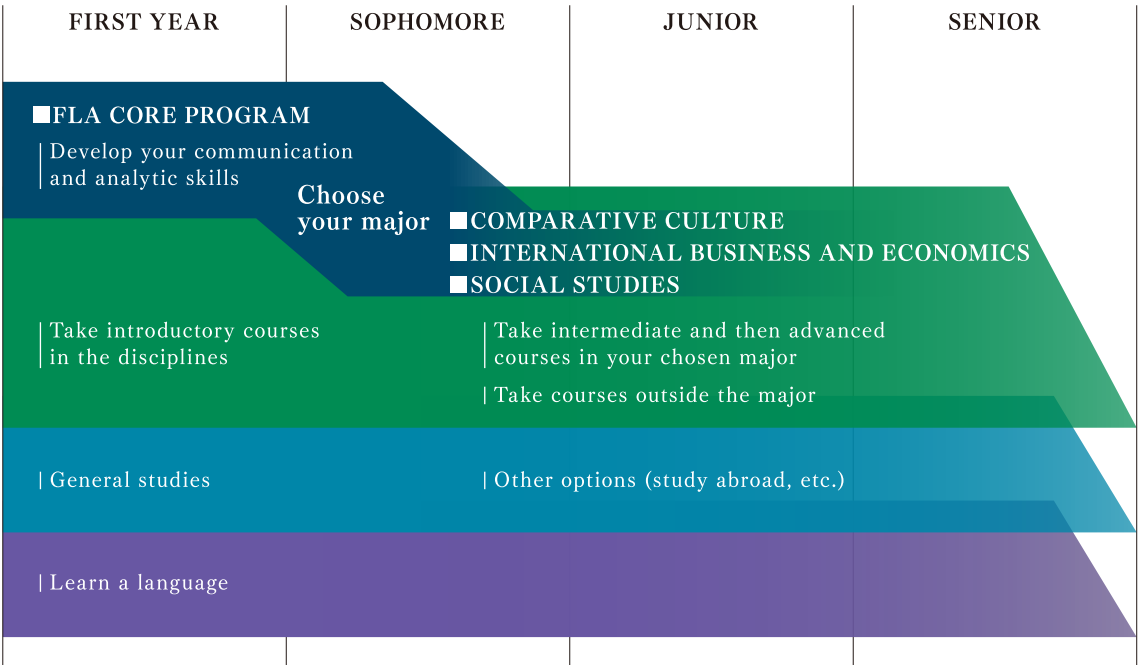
FIRST YEAR | SOPHOMORE | JUNIOR | SENIOR

■FLA CORE PROGRAM
Develop your communication and analytic skills

Choose your major

■COMPARATIVE CULTURE
■INTERNATIONAL BUSINESS AND ECONOMICS
■SOCIAL STUDIES

Take introductory courses in the disciplines

Take intermediate and then advanced courses in your chosen major

Take courses outside the major

General studies

Other options (study abroad, etc.)

Learn a language